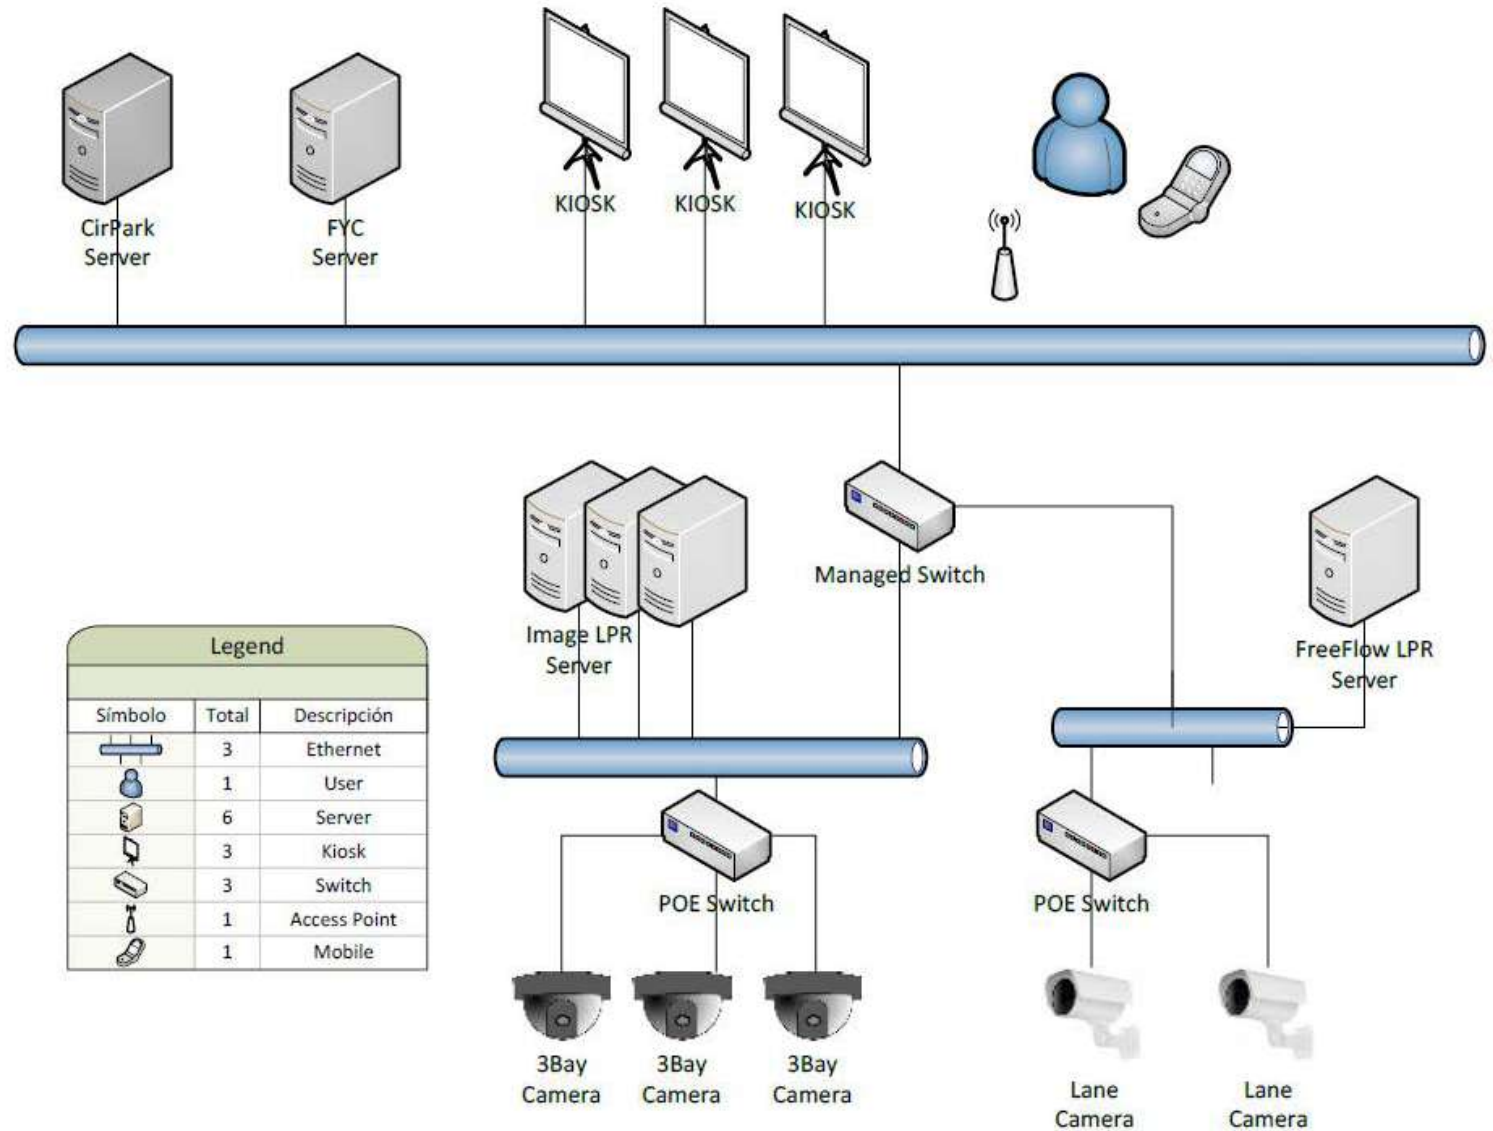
CirPark Server

FYC Server

KIOSK

KIOSK

KIOSK

Managed Switch

Image LPR Server

FreeFlow LPR Server

Legend

| Símbolo | Total | Descripción |
|---|---|---|
| | 3 | Ethernet |
| | 1 | User |
| | 6 | Server |
| | 3 | Kiosk |
| | 3 | Switch |
| | 1 | Access Point |
| | 1 | Mobile |

POE Switch

POE Switch

3Bay Camera

3Bay Camera

3Bay Camera

Lane Camera

Lane Camera